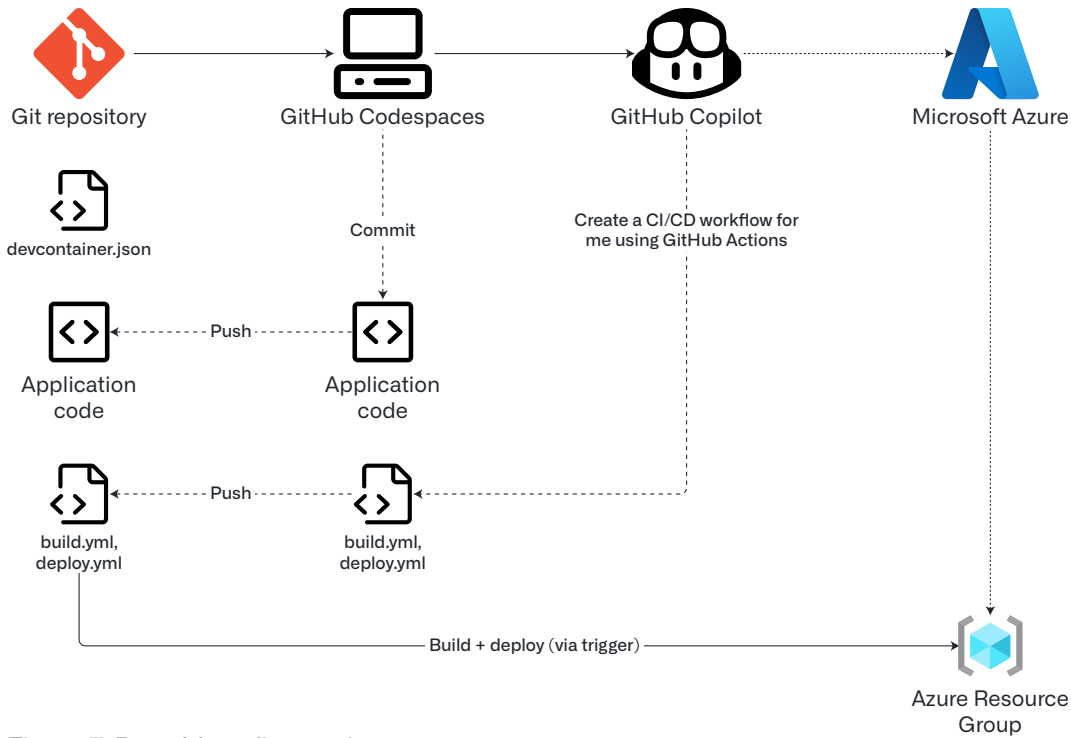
Git repository

GitHub Codespaces

GitHub Copilot

Microsoft Azure

devcontainer.json

Commit

Create a CI/CD workflow for me using GitHub Actions

Push

Application code

Application code

Push

build.yml, deploy.yml

build.yml, deploy.yml

Build + deploy (via trigger)

Azure Resource Group

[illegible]